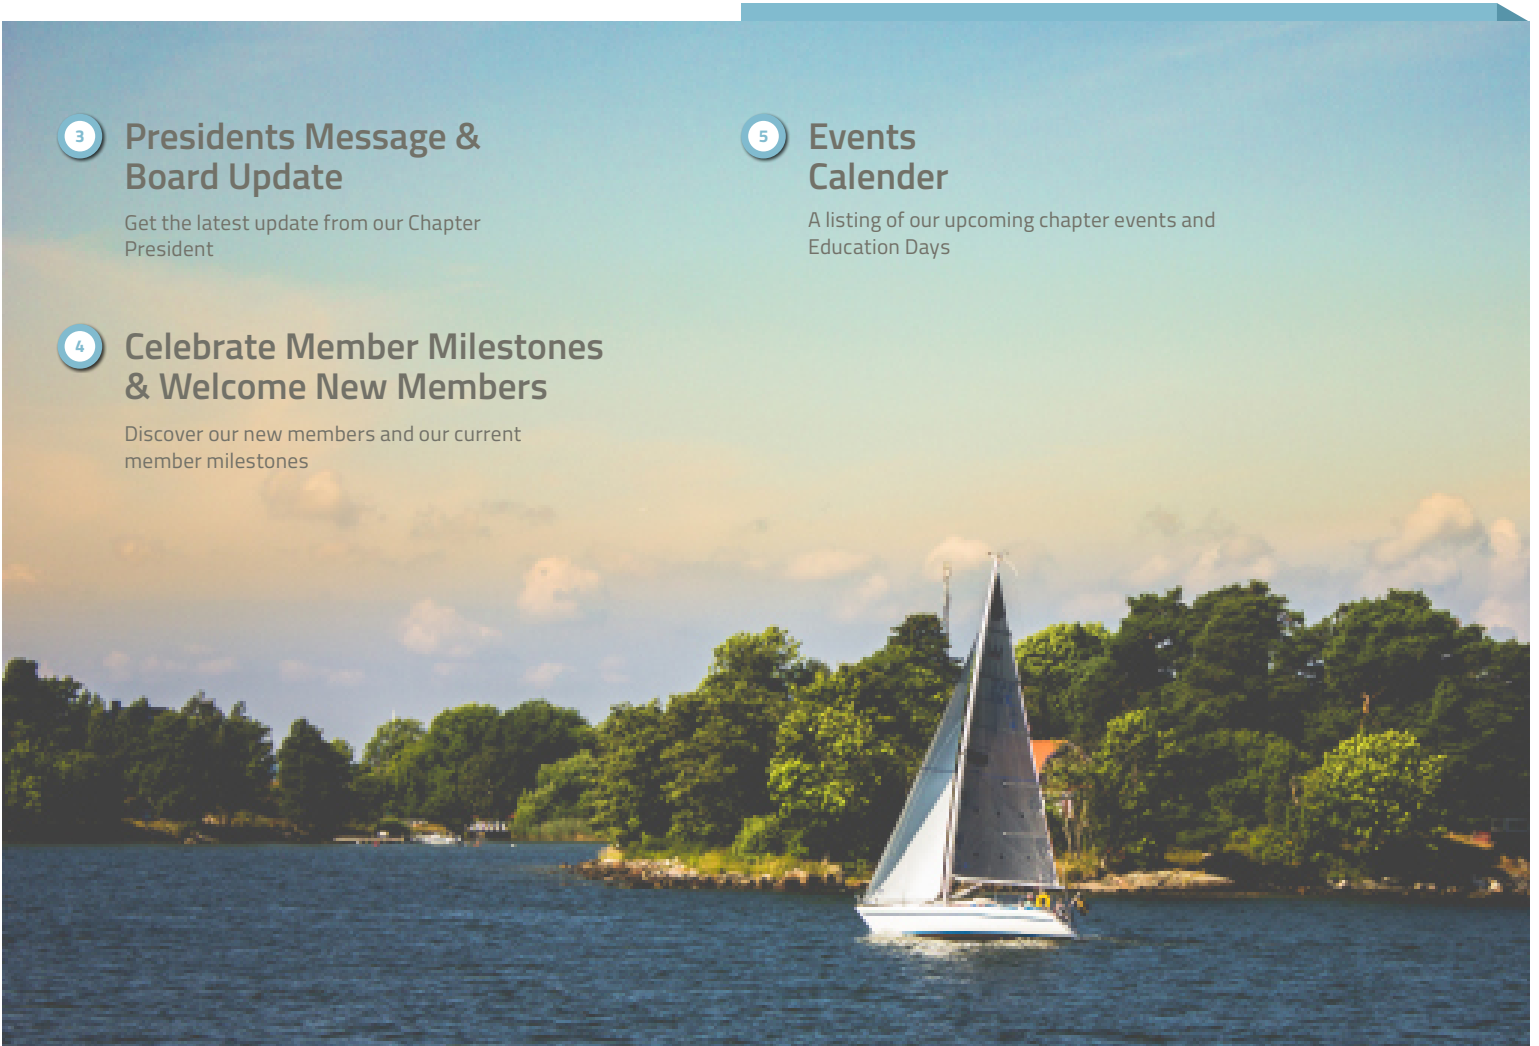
3
Presidents Message & Board Update

Get the latest update from our Chapter President

4
Celebrate Member Milestones & Welcome New Members

Discover our new members and our current member milestones

5
Events Calender

A listing of our upcoming chapter events and Education Days